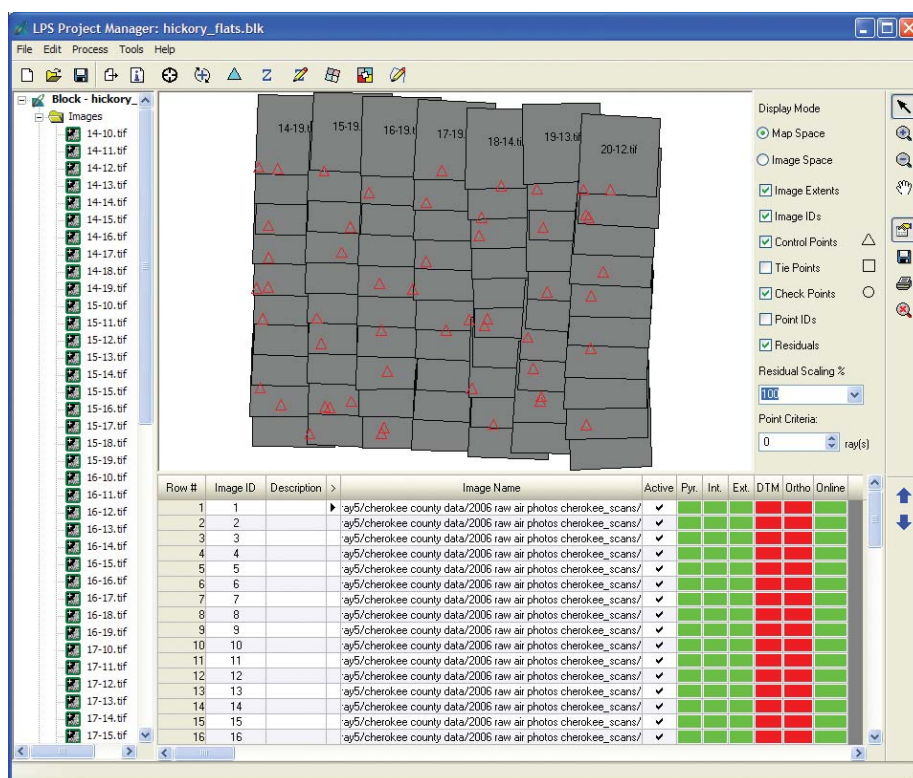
LPS Project Manager: hickory_flats.blk

File Edit Process Tools Help

Block - hickory_
Images
14-10.tif
14-11.tif
14-12.tif
14-13.tif
14-14.tif
14-15.tif
14-16.tif
14-17.tif
14-18.tif
14-19.tif
15-10.tif
15-11.tif
15-12.tif
15-13.tif
15-14.tif
15-15.tif
15-16.tif
15-17.tif
15-18.tif
15-19.tif
16-10.tif
16-11.tif
16-12.tif
16-13.tif
16-14.tif
16-15.tif
16-16.tif
16-17.tif
16-18.tif
16-19.tif
17-10.tif
17-11.tif
17-12.tif
17-13.tif
17-14.tif
17-15.tif

14-19.ti 15-19. 16-19.ti 17-19. 18-14.ti 19-13.ti 20-12.tif

Display Mode
Map Space
Image Space
Image Extents
Image IDs
Control Points
Tie Points
Check Points
Point IDs
Residuals
Residual Scaling %
100
Point Criteria:
0 ray(s)

| Row # | Image ID | Description | > | Image Name | Active | Pyr. | Int. | Ext. | DTM | Ortho | Online |
|---|---|---|---|---|---|---|---|---|---|---|---|
| 1 | 1 | | ▶ | 'ay5/cherokee county data/2006 raw air photos cherokee_scans/ | ✔ | | | | | | |
| 2 | 2 | | | 'ay5/cherokee county data/2006 raw air photos cherokee_scans/ | ✔ | | | | | | |
| 3 | 3 | | | 'ay5/cherokee county data/2006 raw air photos cherokee_scans/ | ✔ | | | | | | |
| 4 | 4 | | | 'ay5/cherokee county data/2006 raw air photos cherokee_scans/ | ✔ | | | | | | |
| 5 | 5 | | | 'ay5/cherokee county data/2006 raw air photos cherokee_scans/ | ✔ | | | | | | |
| 6 | 6 | | | 'ay5/cherokee county data/2006 raw air photos cherokee_scans/ | ✔ | | | | | | |
| 7 | 7 | | | 'ay5/cherokee county data/2006 raw air photos cherokee_scans/ | ✔ | | | | | | |
| 8 | 8 | | | 'ay5/cherokee county data/2006 raw air photos cherokee_scans/ | ✔ | | | | | | |
| 9 | 9 | | | 'ay5/cherokee county data/2006 raw air photos cherokee_scans/ | ✔ | | | | | | |
| 10 | 10 | | | 'ay5/cherokee county data/2006 raw air photos cherokee_scans/ | ✔ | | | | | | |
| 11 | 11 | | | 'ay5/cherokee county data/2006 raw air photos cherokee_scans/ | ✔ | | | | | | |
| 12 | 12 | | | 'ay5/cherokee county data/2006 raw air photos cherokee_scans/ | ✔ | | | | | | |
| 13 | 13 | | | 'ay5/cherokee county data/2006 raw air photos cherokee_scans/ | ✔ | | | | | | |
| 14 | 14 | | | 'ay5/cherokee county data/2006 raw air photos cherokee_scans/ | ✔ | | | | | | |
| 15 | 15 | | | 'ay5/cherokee county data/2006 raw air photos cherokee_scans/ | ✔ | | | | | | |
| 16 | 16 | | | 'ay5/cherokee county data/2006 raw air photos cherokee_scans/ | ✔ | | | | | | |